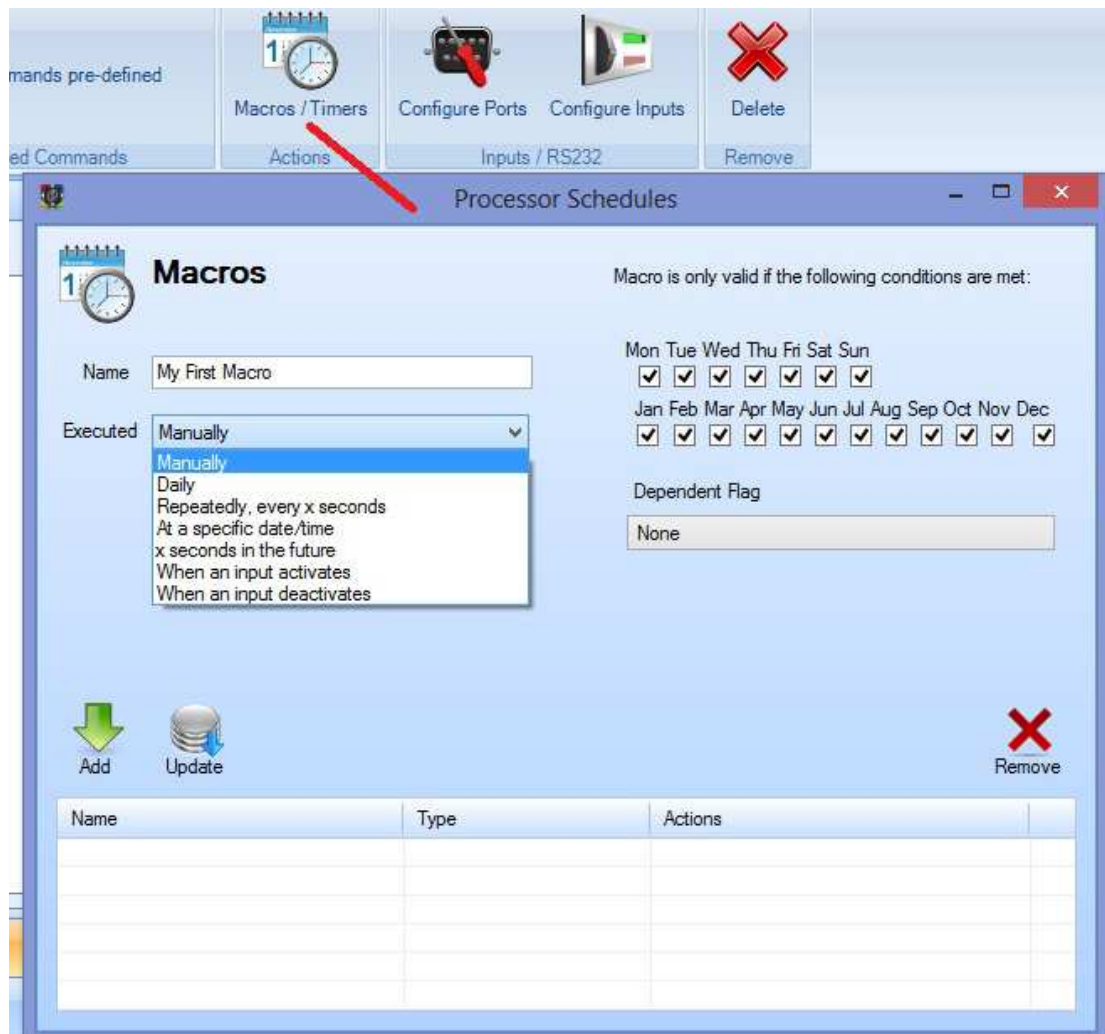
mands pre-defined

Macros / Timers

Configure Ports

Configure Inputs

Delete

ed Commands

Actions

Inputs / RS232

Remove

Processor Schedules

Macros

Macro is only valid if the following conditions are met:

Name My First Macro

Executed Manually

Manually
Daily
Repeatedly, every x seconds
At a specific date/time
x seconds in the future
When an input activates
When an input deactivates

Mon Tue Wed Thu Fri Sat Sun

Jan Feb Mar Apr May Jun Jul Aug Sep Oct Nov Dec

Dependent Flag

None

Add

Update

Remove

| Name | Type | Actions |
|---|---|---|
| | | |